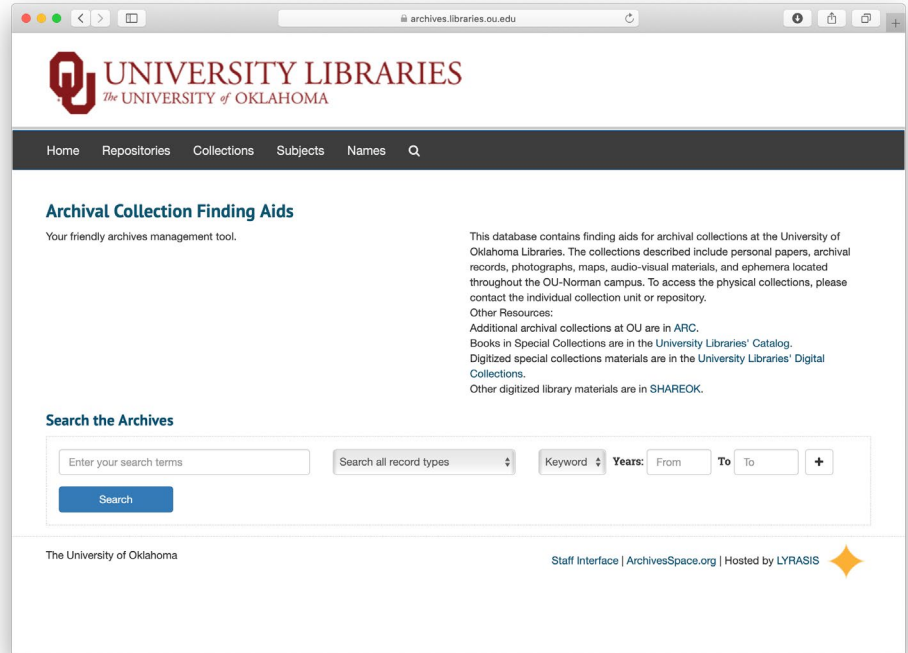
archives.libraries.ou.edu

UNIVERSITY LIBRARIES
The UNIVERSITY of OKLAHOMA

Home Repositories Collections Subjects Names

Archival Collection Finding Aids

Your friendly archives management tool.

This database contains finding aids for archival collections at the University of Oklahoma Libraries. The collections described include personal papers, archival records, photographs, maps, audio-visual materials, and ephemera located throughout the OU-Norman campus. To access the physical collections, please contact the individual collection unit or repository.
Other Resources:
Additional archival collections at OU are in ARC.
Books in Special Collections are in the University Libraries' Catalog.
Digitized special collections materials are in the University Libraries' Digital Collections.
Other digitized library materials are in SHAREOK.

Search the Archives

Enter your search terms | Search all record types | Keyword | Years: From | To To | +

Search

The University of Oklahoma

Staff Interface | ArchivesSpace.org | Hosted by LYRASIS